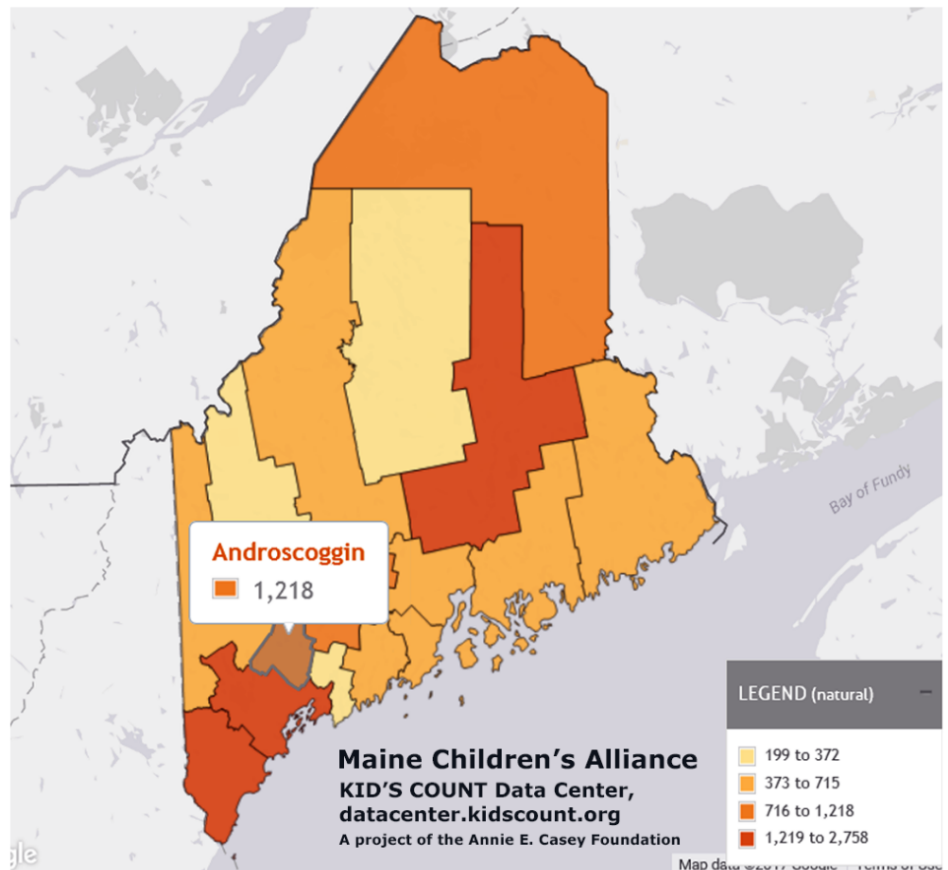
Androscoggin
1,218

Bay of Fundy

Maine Children's Alliance
KID'S COUNT Data Center,
datacenter.kidscount.org
A project of the Annie E. Casey Foundation

LEGEND (natural) –
199 to 372
373 to 715
716 to 1,218
1,219 to 2,758

gle
Map data ©2017 Google Terms of Use